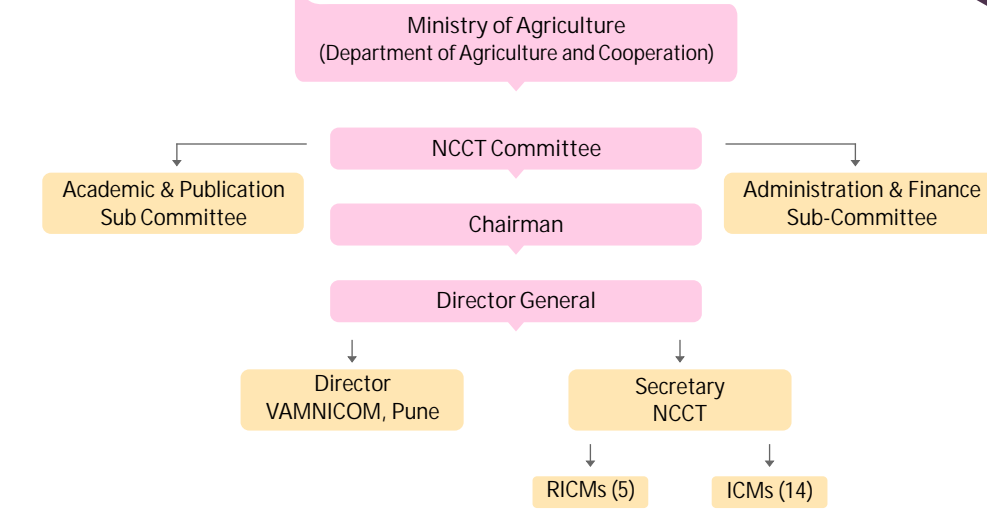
Ministry of Agriculture
(Department of Agriculture and Cooperation)

NCCT Committee

Academic & Publication Sub Committee

Administration & Finance Sub-Committee

Chairman

Director General

Director VAMNICOM, Pune

Secretary NCCT

RICMs (5)

ICMs (14)